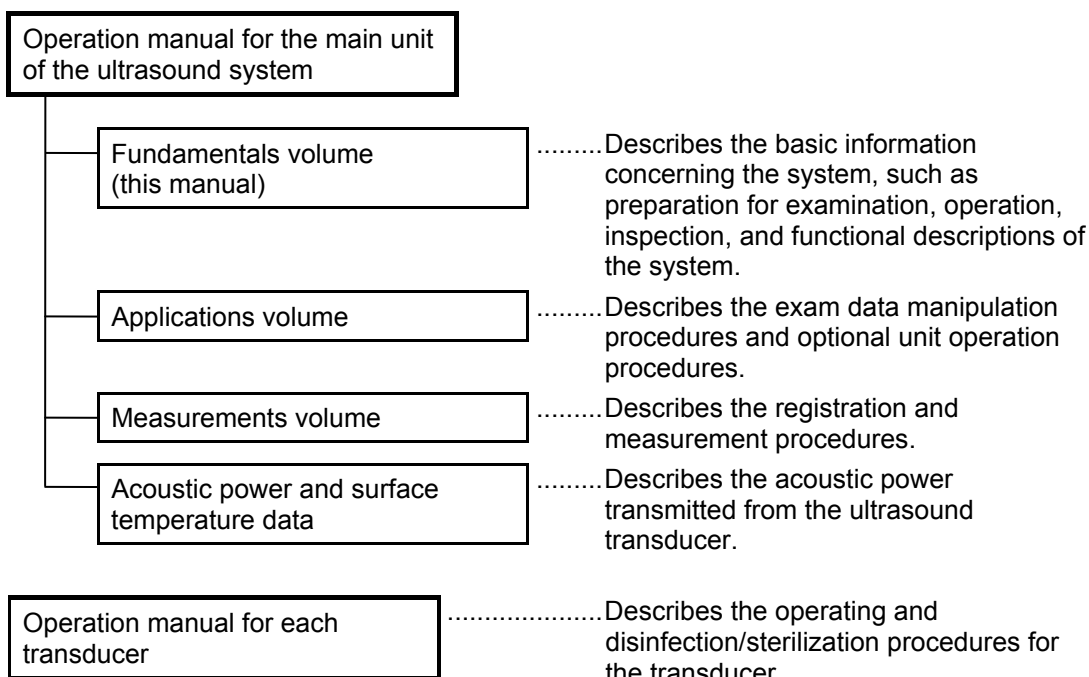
Operation manual for the main unit of the ultrasound system

Fundamentals volume (this manual)

.........Describes the basic information concerning the system, such as preparation for examination, operation, inspection, and functional descriptions of the system.

Applications volume

.........Describes the exam data manipulation procedures and optional unit operation procedures.

Measurements volume

.........Describes the registration and measurement procedures.

Acoustic power and surface temperature data

.........Describes the acoustic power transmitted from the ultrasound transducer.

Operation manual for each transducer

....................Describes the operating and disinfection/sterilization procedures for the transducer.